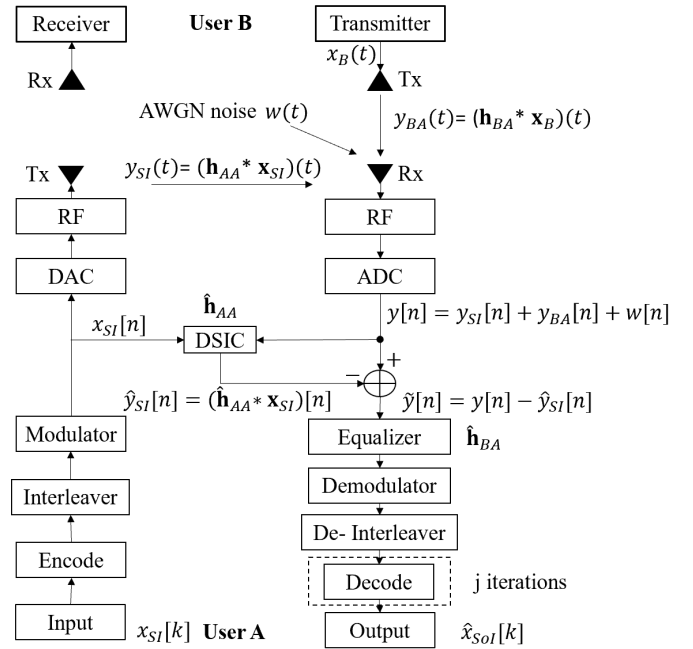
Receiver

User B

Transmitter

$x_B(t)$

Tx

Rx

AWGN noise $w(t)$

$y_{BA}(t) = (\mathbf{h}_{BA} * \mathbf{x}_B)(t)$

Tx

$y_{SI}(t) = (\mathbf{h}_{AA} * \mathbf{x}_{SI})(t)$

Rx

RF

RF

DAC

ADC

$\hat{\mathbf{h}}_{AA}$

$x_{SI}[n]$

DSIC

$y[n] = y_{SI}[n] + y_{BA}[n] + w[n]$

$-$

$+$

$\hat{y}_{SI}[n] = (\hat{\mathbf{h}}_{AA} * \mathbf{x}_{SI})[n]$

$\tilde{y}[n] = y[n] - \hat{y}_{SI}[n]$

Modulator

Equalizer

$\hat{\mathbf{h}}_{BA}$

Interleaver

Demodulator

De- Interleaver

Encode

Decode

j iterations

Input

$x_{SI}[k]$

User A

Output

$\hat{x}_{SoI}[k]$